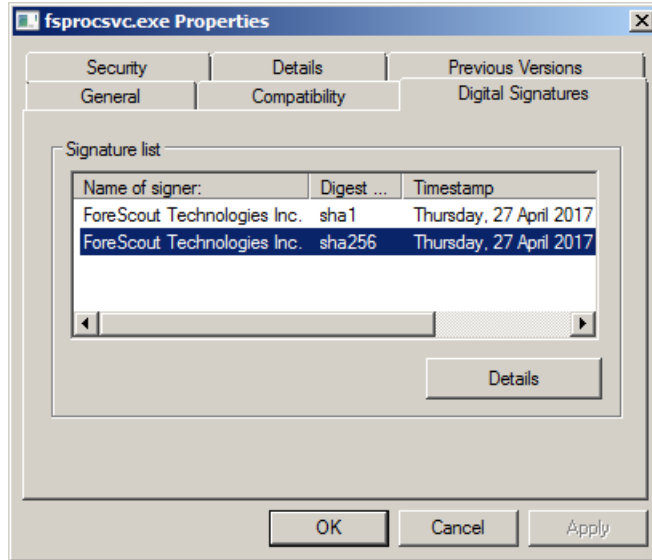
fsprocsvc.exe Properties

Security | Details | Previous Versions
General | Compatibility | Digital Signatures

Signature list

| Name of signer: | Digest ... | Timestamp |
|---|---|---|
| ForeScout Technologies Inc. | sha1 | Thursday, 27 April 2017 |
| ForeScout Technologies Inc. | sha256 | Thursday, 27 April 2017 |

Details

OK | Cancel | Apply